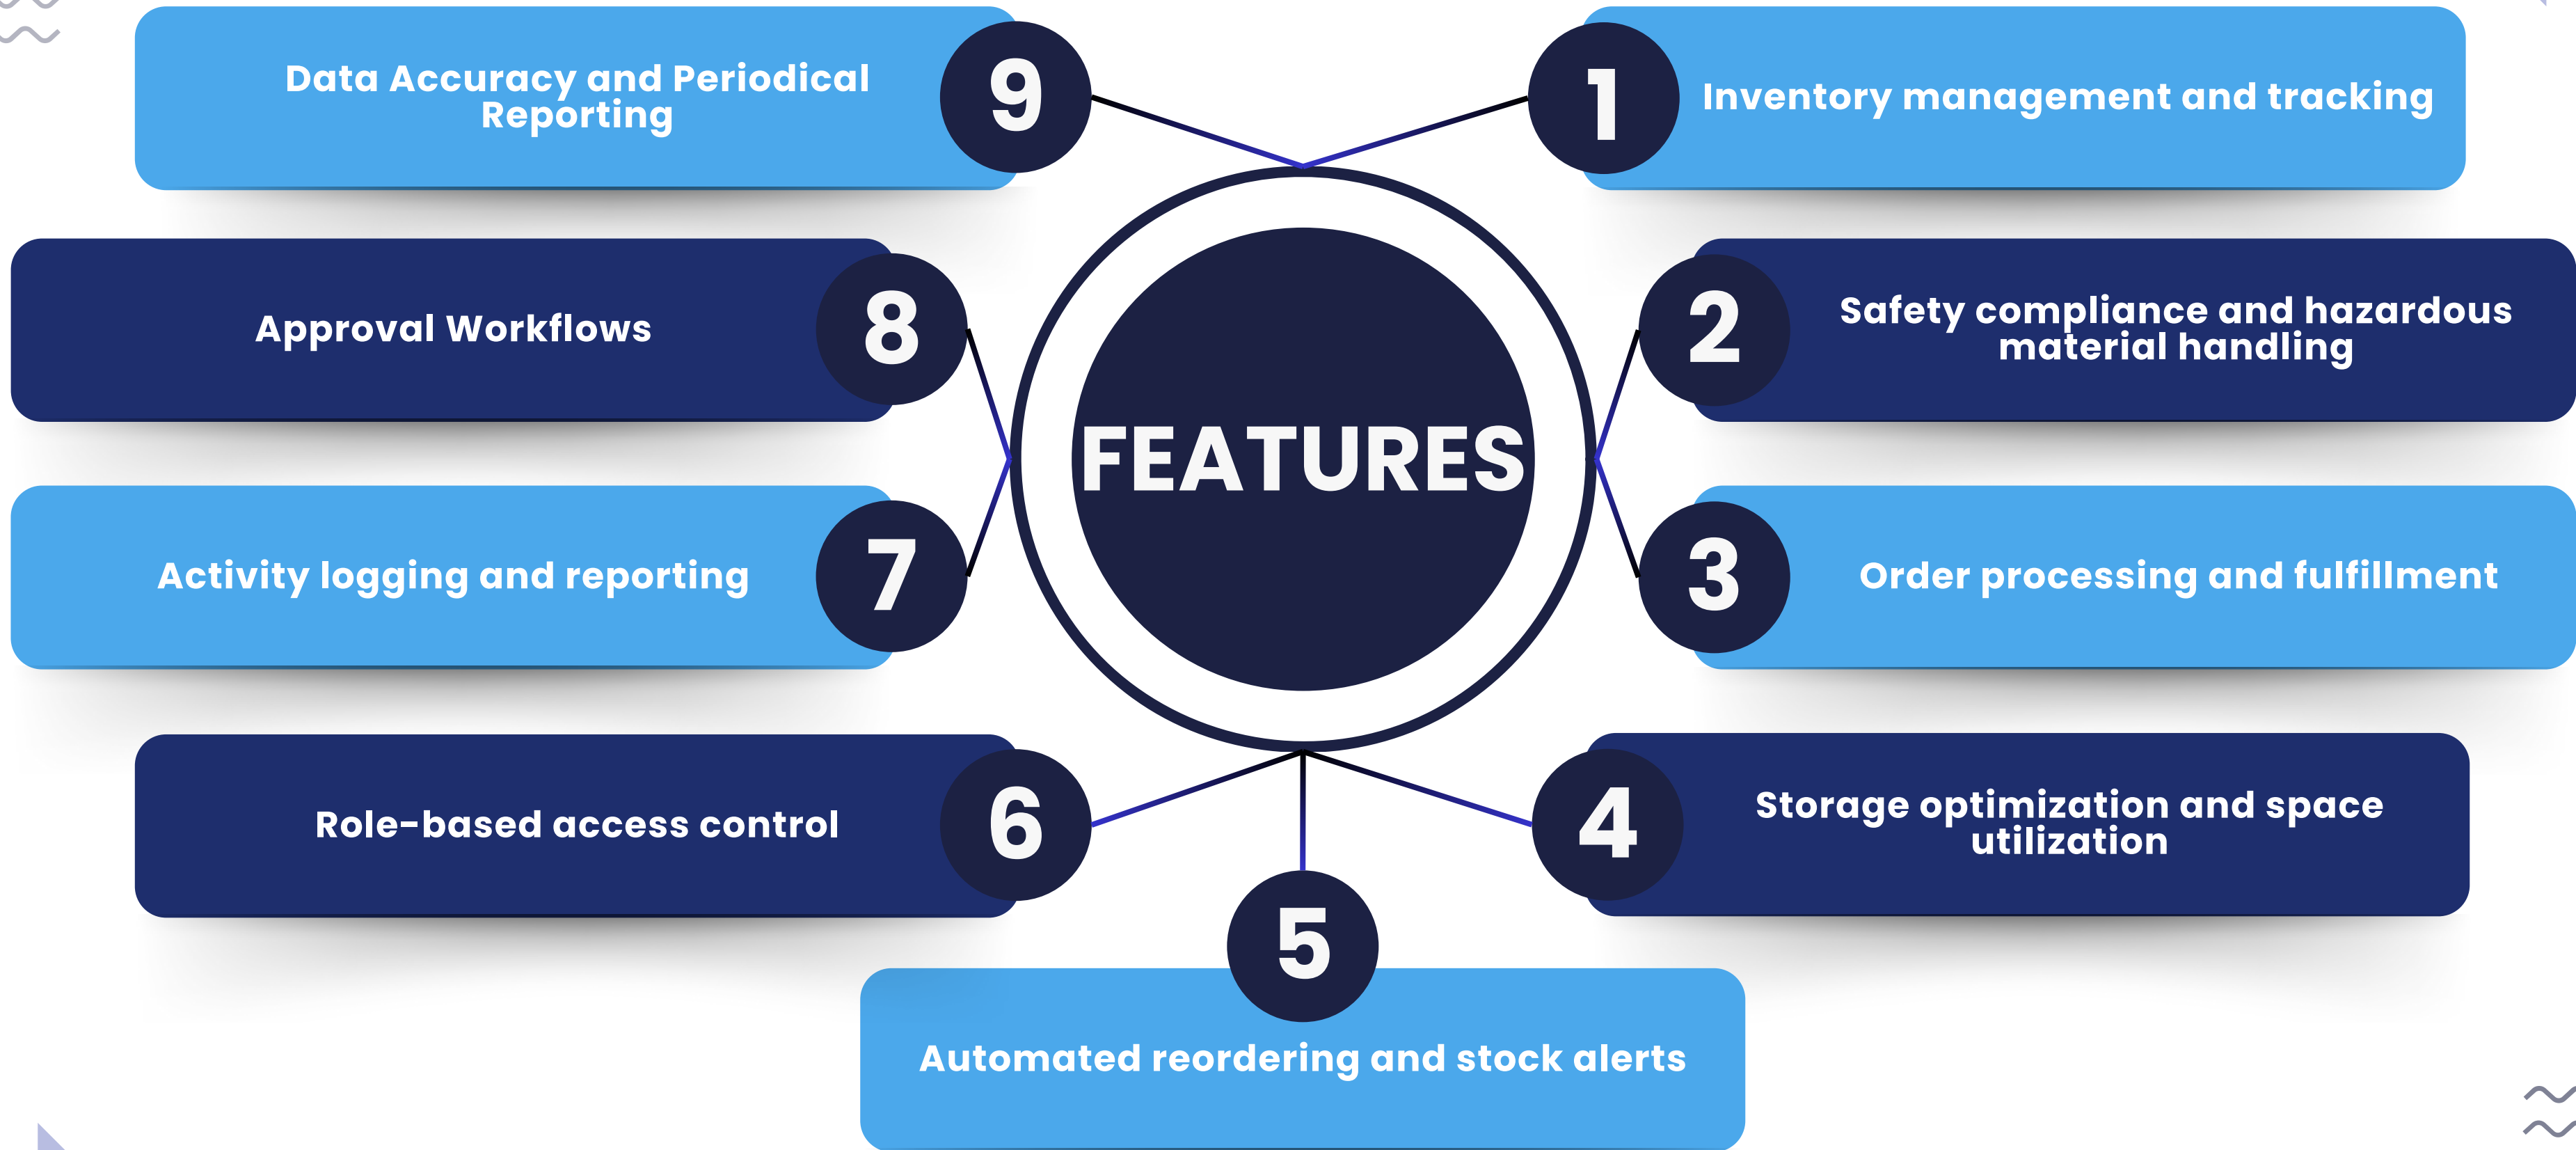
FEATURES

1 Inventory management and tracking

2 Safety compliance and hazardous material handling

3 Order processing and fulfillment

4 Storage optimization and space utilization

5 Automated reordering and stock alerts

6 Role-based access control

7 Activity logging and reporting

8 Approval Workflows

9 Data Accuracy and Periodical Reporting